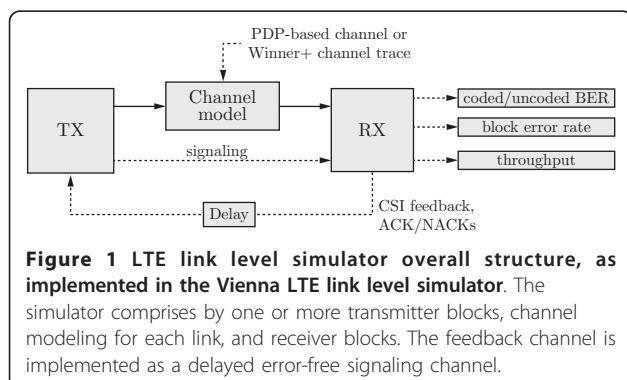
PDP-based channel or Winner+ channel trace

Channel model

TX

RX

coded/uncoded BER

block error rate

throughput

signaling

Delay

CSI feedback, ACK/NACKs

**Figure 1 LTE link level simulator overall structure, as implemented in the Vienna LTE link level simulator**. The simulator comprises by one or more transmitter blocks, channel modeling for each link, and receiver blocks. The feedback channel is implemented as a delayed error-free signaling channel.